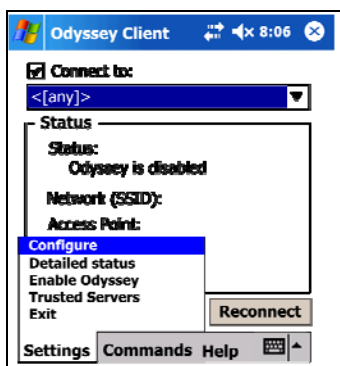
Odyssey Client 8:06

Connect to:

<[any]>

Status

Status:

Odyssey is disabled

Network (SSID):

Access Point:

Configure

Detailed status

Enable Odyssey

Trusted Servers

Exit

Reconnect

Settings Commands Help